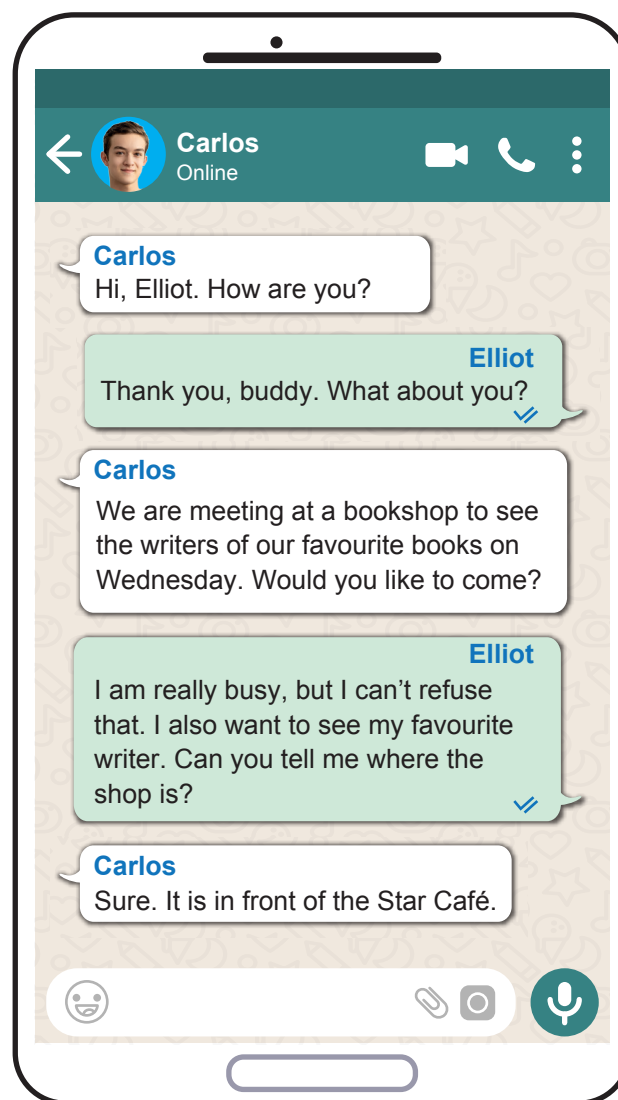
Carlos
Online

Carlos
Hi, Elliot. How are you?

Elliot
Thank you, buddy. What about you?

Carlos
We are meeting at a bookshop to see the writers of our favourite books on Wednesday. Would you like to come?

Elliot
I am really busy, but I can’t refuse that. I also want to see my favourite writer. Can you tell me where the shop is?

Carlos
Sure. It is in front of the Star Café.